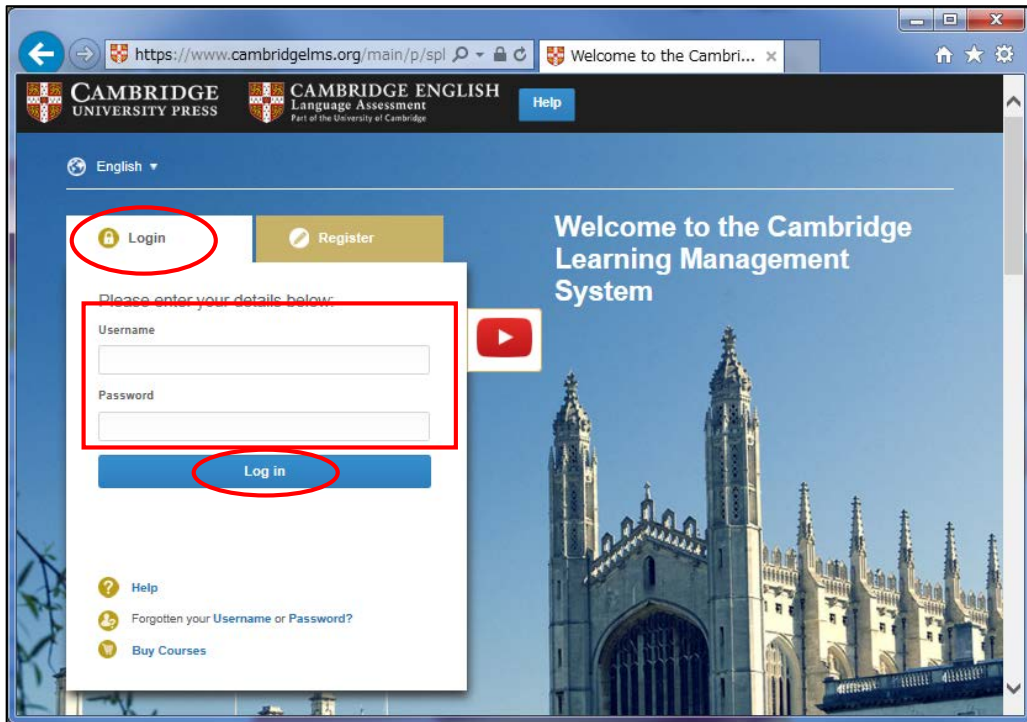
https://www.cambridgelms.org/main/p/spl

Welcome to the Cambri...

CAMBRIDGE
UNIVERSITY PRESS

CAMBRIDGE ENGLISH
Language Assessment
Part of the University of Cambridge

Help

English ▾

Login

Register

Please enter your details below:

Username

Password

Log in

Welcome to the Cambridge Learning Management System

Help

Forgotten your Username or Password?

Buy Courses